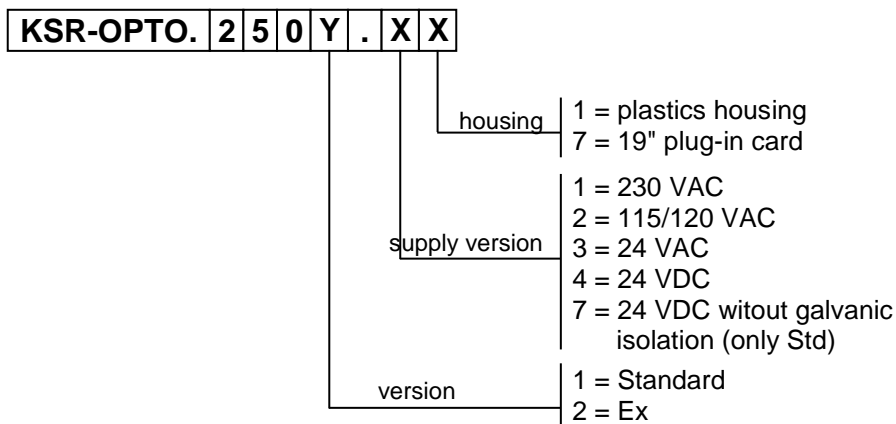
| KSR-OPTO. | 2 | 5 | 0 | Y | . | X | X |
|---|---|---|---|---|---|---|---|

housing
1 = plastics housing
7 = 19" plug-in card

supply version
1 = 230 VAC
2 = 115/120 VAC
3 = 24 VAC
4 = 24 VDC
7 = 24 VDC witout galvanic isolation (only Std)

version
1 = Standard
2 = Ex